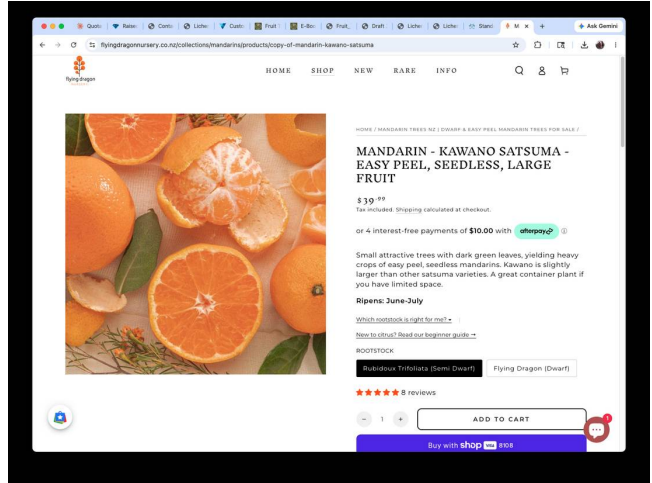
Quote Rates Conta Liche Custo Fruit E-Boo Fruit Draft Liche Liche Stand M ×
+
Ask Gemini
flyingdragonnursery.co.nz/collections/mandarins/products/copy-of-mandarin-kawano-satsuma

flying dragon

HOME SHOP NEW RARE INFO

HOME / MANDARIN TREES NZ | DWARF & EASY PEEL MANDARIN TREES FOR SALE /

MANDARIN - KAWANO SATSUMA - EASY PEEL, SEEDLESS, LARGE FRUIT

$39.99
Tax included. Shipping calculated at checkout.

or 4 interest-free payments of $10.00 with afterpay

Small attractive trees with dark green leaves, yielding heavy crops of easy peel, seedless mandarins. Kawano is slightly larger than other satsuma varieties. A great container plant if you have limited space.

Ripens: June-July

Which rootstock is right for me?

New to citrus? Read our beginner guide →

ROOTSTOCK

Rubidoux Trifoliata (Semi Dwarf)
Flying Dragon (Dwarf)

8 reviews

− 1 +
ADD TO CART

Buy with shop Pay 8108

1